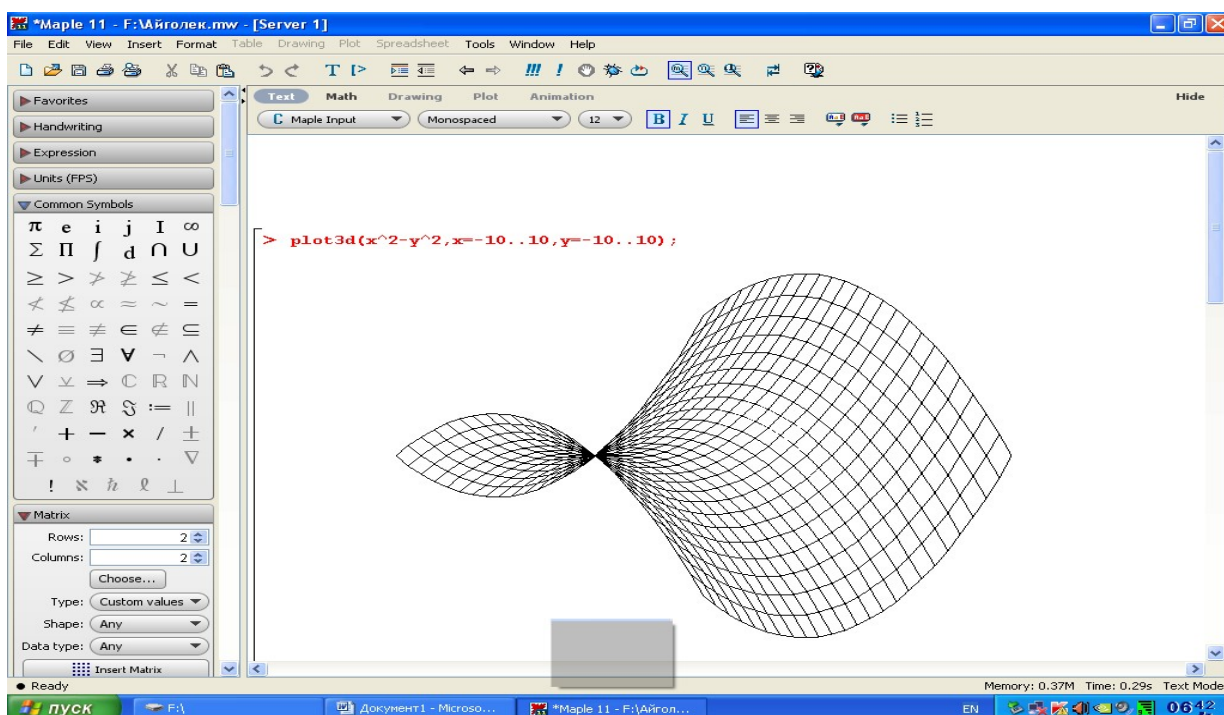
*Maple 11 - F:\Айголек.mw - [Server 1]

File Edit View Insert Format Table Drawing Plot Spreadsheet Tools Window Help

T

Favorites
Handwriting
Expression
Units (FPS)
Common Symbols

$\pi$ e i j I $\infty$
$\Sigma$ $\Pi$ $\int$ d $\cap$ $\cup$
$\geq$ $>$ $\ngtr$ $\ngeq$ $\leq$ $<$
$\nless$ $\nleq$ $\propto$ $\approx$ $\sim$ $=$
$\neq$ $\equiv$ $\not\equiv$ $\in$ $\notin$ $\subseteq$
$\setminus$ $\emptyset$ $\exists$ $\forall$ $\neg$ $\wedge$
$\vee$ $\veebar$ $\Rightarrow$ $\mathbb{C}$ $\mathbb{R}$ $\mathbb{N}$
$\mathbb{Q}$ $\mathbb{Z}$ $\Re$ $\Im$ $:=$ $\|$
$'$ $+$ $-$ $\times$ $/$ $\pm$
$\mp$ $\circ$ $*$ $\cdot$ $.$ $\nabla$
! $\aleph$ $\hbar$ $\ell$ $\perp$

Matrix
Rows: 2
Columns: 2
Choose...
Type: Custom values
Shape: Any
Data type: Any
Insert Matrix

Text Math Drawing Plot Animation Hide
C Maple Input Monospaced 12 B I U

> plot3d(x^2-y^2,x=-10..10,y=-10..10);

Ready
Memory: 0.37M Time: 0.29s Text Mode

пуск F:\ Документ1 - Microso... *Maple 11 - F:\Айгол... EN 06:42